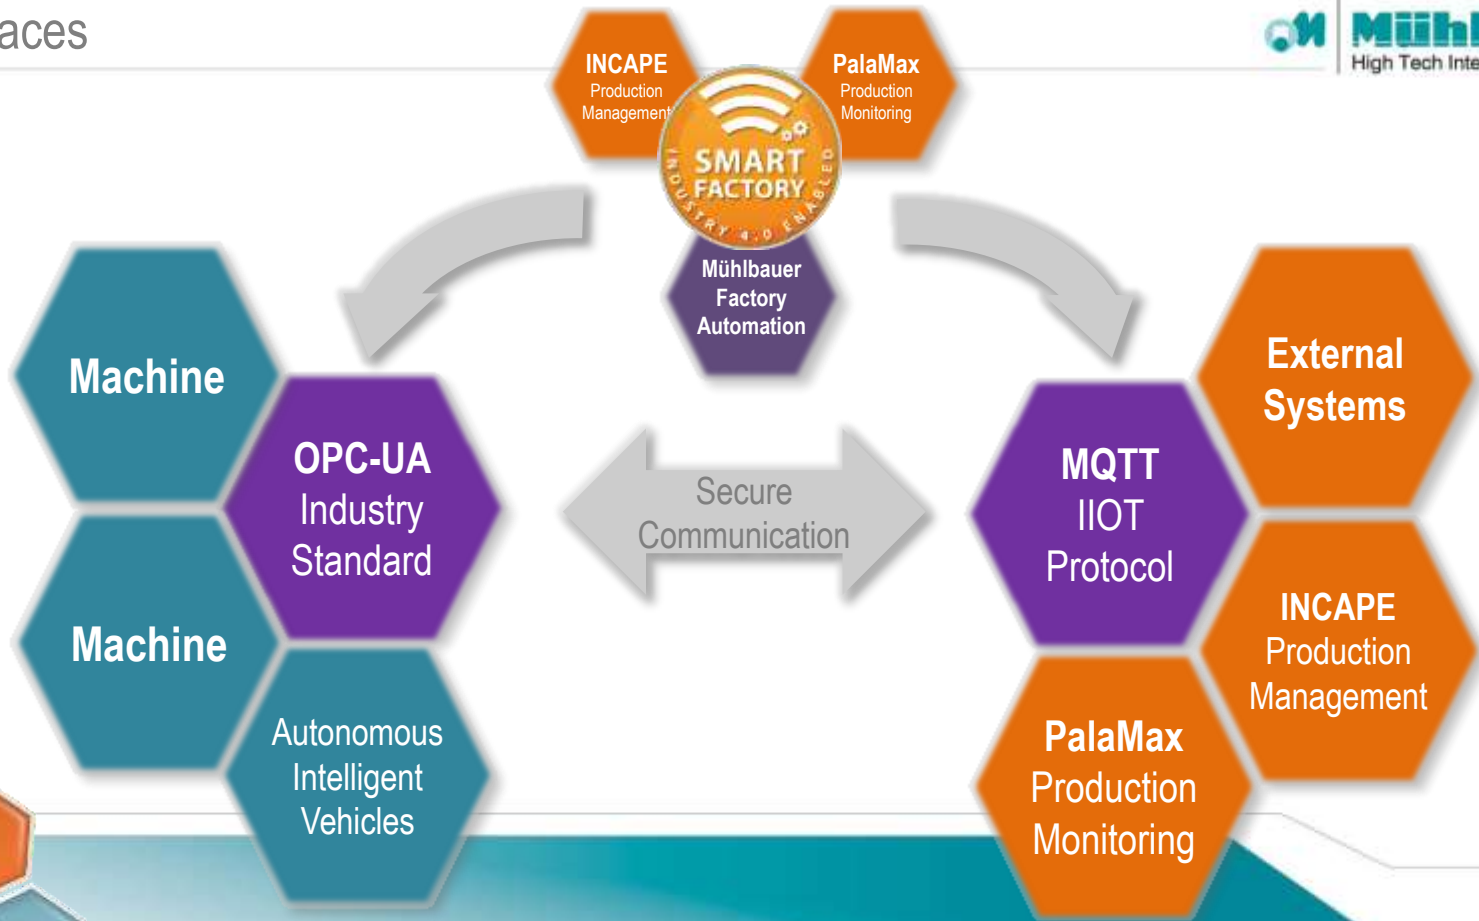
aces

INCAPE
Production
Management

PalaMax
Production
Monitoring

SMART
FACTORY
INDUSTRY 4.0 ENABLED

Mühl
High Tech Inte

Mühlbauer
Factory
Automation

Machine

OPC-UA
Industry
Standard

Machine

Autonomous
Intelligent
Vehicles

Secure
Communication

External
Systems

MQTT
IIOT
Protocol

INCAPE
Production
Management

PalaMax
Production
Monitoring